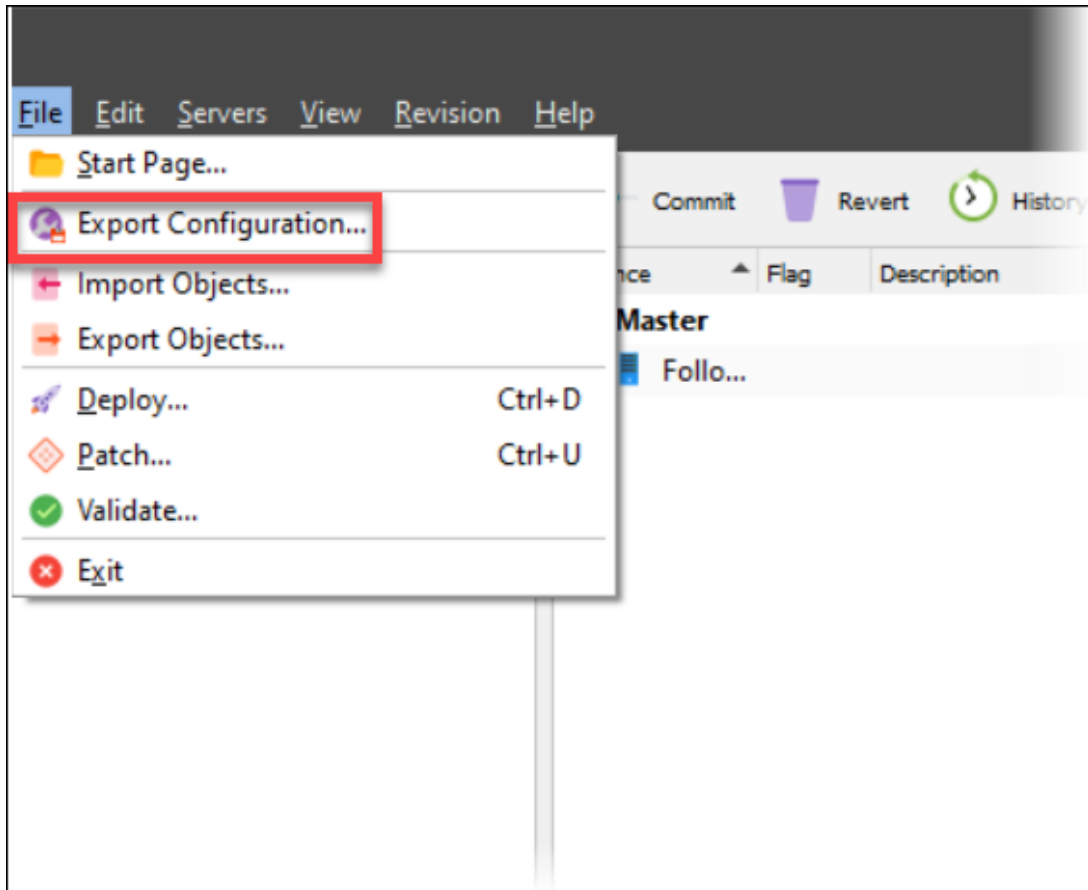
File Edit Servers View Revision Help

Start Page...

Export Configuration...

Import Objects...

Export Objects...

Deploy... Ctrl+D

Patch... Ctrl+U

Validate...

Exit

Commit Revert History

nce Flag Description

Master

Follo...